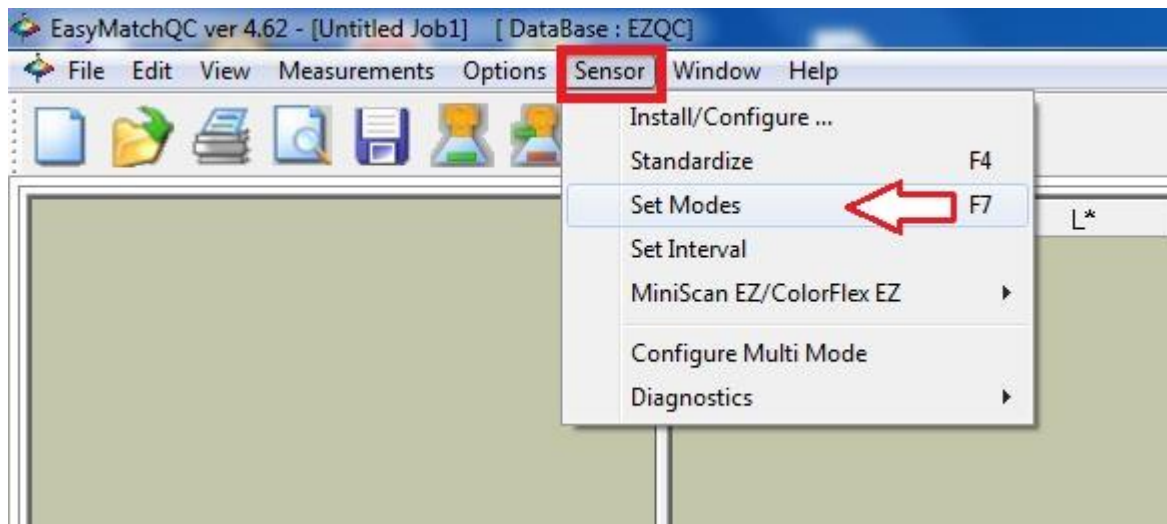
EasyMatchQC ver 4.62 - [Untitled Job1] [ DataBase : EZQC]

File Edit View Measurements Options Sensor Window Help

Install/Configure ...
Standardize F4
Set Modes F7
Set Interval
MiniScan EZ/ColorFlex EZ
Configure Multi Mode
Diagnostics

L*